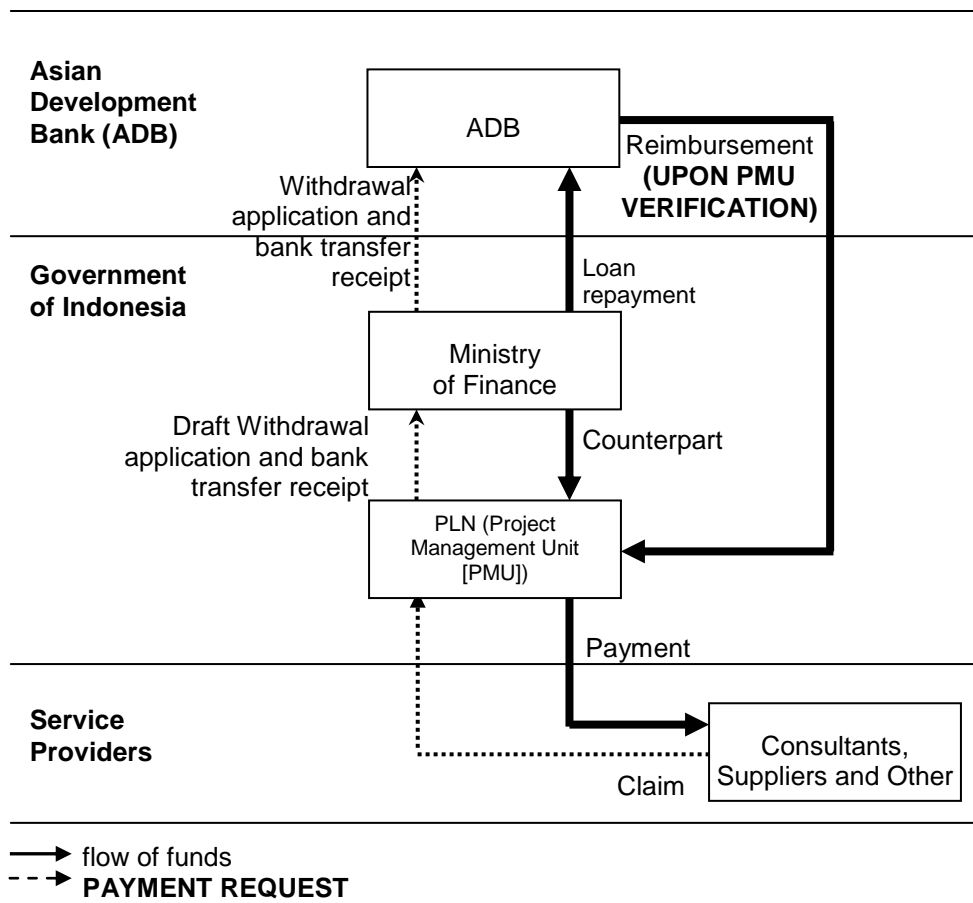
Asian Development Bank (ADB)

ADB

Reimbursement (UPON PMU VERIFICATION)

Withdrawal application and bank transfer receipt

Government of Indonesia

Loan repayment

Ministry of Finance

Draft Withdrawal application and bank transfer receipt

Counterpart

PLN (Project Management Unit [PMU])

Payment

Service Providers

Consultants, Suppliers and Other

Claim

flow of funds
PAYMENT REQUEST